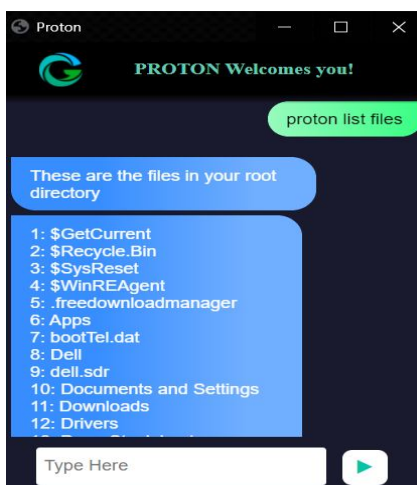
Proton

PROTON Welcomes you!

proton list files

These are the files in your root directory

1: $GetCurrent
2: $Recycle.Bin
3: $SysReset
4: $WinREAgent
5: .freedownloadmanager
6: Apps
7: bootTel.dat
8: Dell
9: dell.sdr
10: Documents and Settings
11: Downloads
12: Drivers
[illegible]

Type Here